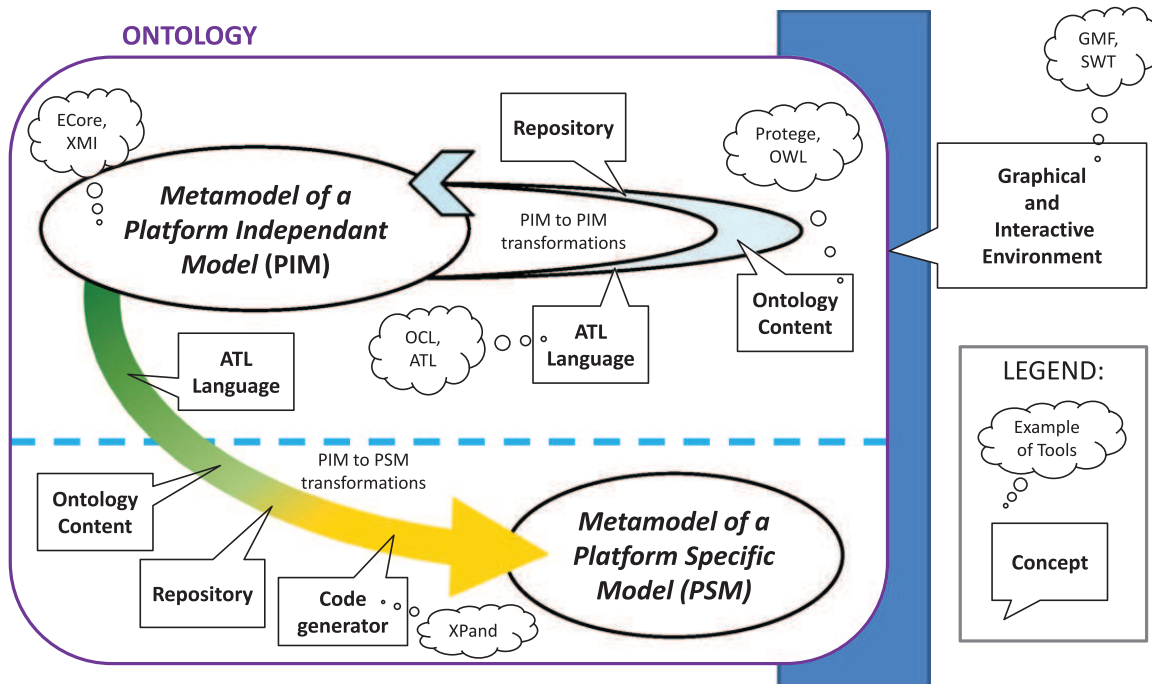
ONTOLOGY

GMF, SWT

ECore, XMI

Repository

Protege, OWL

Metamodel of a Platform Independant Model (PIM)

PIM to PIM transformations

Graphical and Interactive Environment

Ontology Content

OCL, ATL

ATL Language

ATL Language

LEGEND:

Example of Tools

PIM to PSM transformations

Ontology Content

Metamodel of a Platform Specific Model (PSM)

Concept

Repository

Code generator

XPand